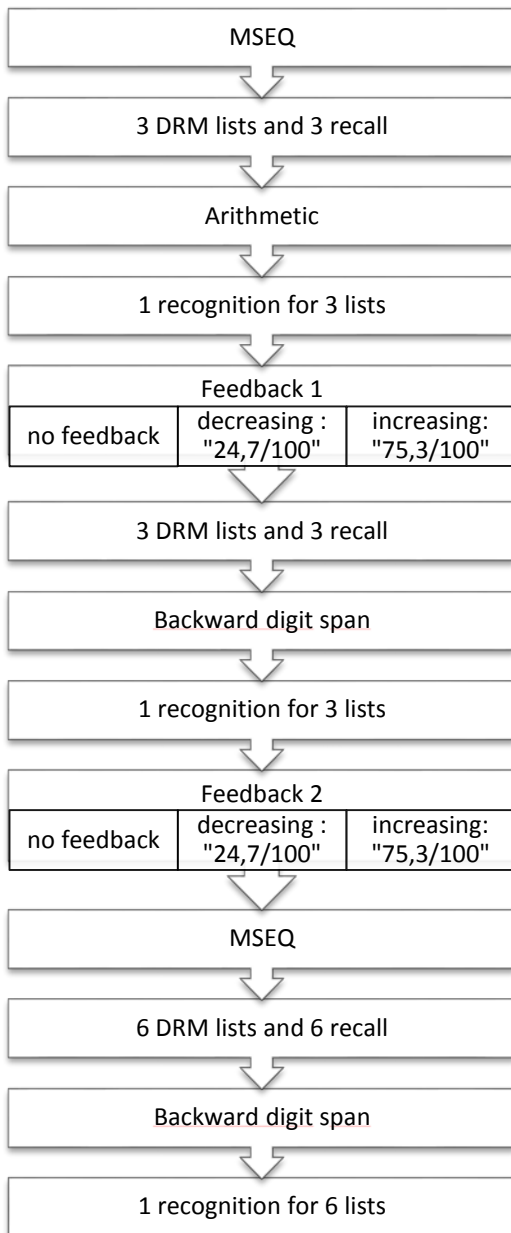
MSEQ

3 DRM lists and 3 recall

Arithmetic

1 recognition for 3 lists

Feedback 1

| no feedback | decreasing : "24,7/100" | increasing: "75,3/100" |
|---|---|---|

3 DRM lists and 3 recall

Backward digit span

1 recognition for 3 lists

Feedback 2

| no feedback | decreasing : "24,7/100" | increasing: "75,3/100" |
|---|---|---|

MSEQ

6 DRM lists and 6 recall

Backward digit span

1 recognition for 6 lists